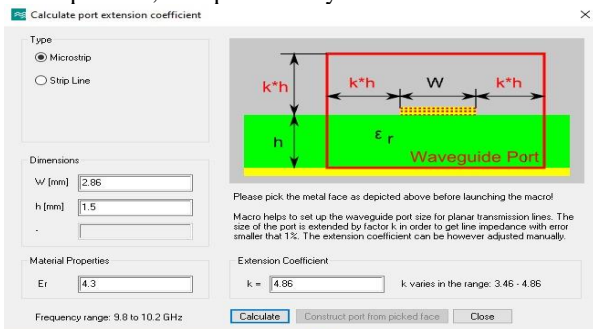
Calculate port extension coefficient

×

Type

Microstrip

Strip Line

k*h

k*h

W

k*h

h

$\varepsilon_r$

Waveguide Port

Dimensions

W [mm] 2.86

h [mm] 1.5

-

Please pick the metal face as depicted above before launching the macro!

Macro helps to set up the waveguide port size for planar transmission lines. The size of the port is extended by factor k in order to get line impedance with error smaller that 1%. The extension coefficient can be however adjusted manually.

Material Properties

Er 4.3

Extension Coefficient

k = 4.86

k varies in the range: 3.46 - 4.86

Frequency range: 9.8 to 10.2 GHz

Calculate

Construct port from picked face

Close